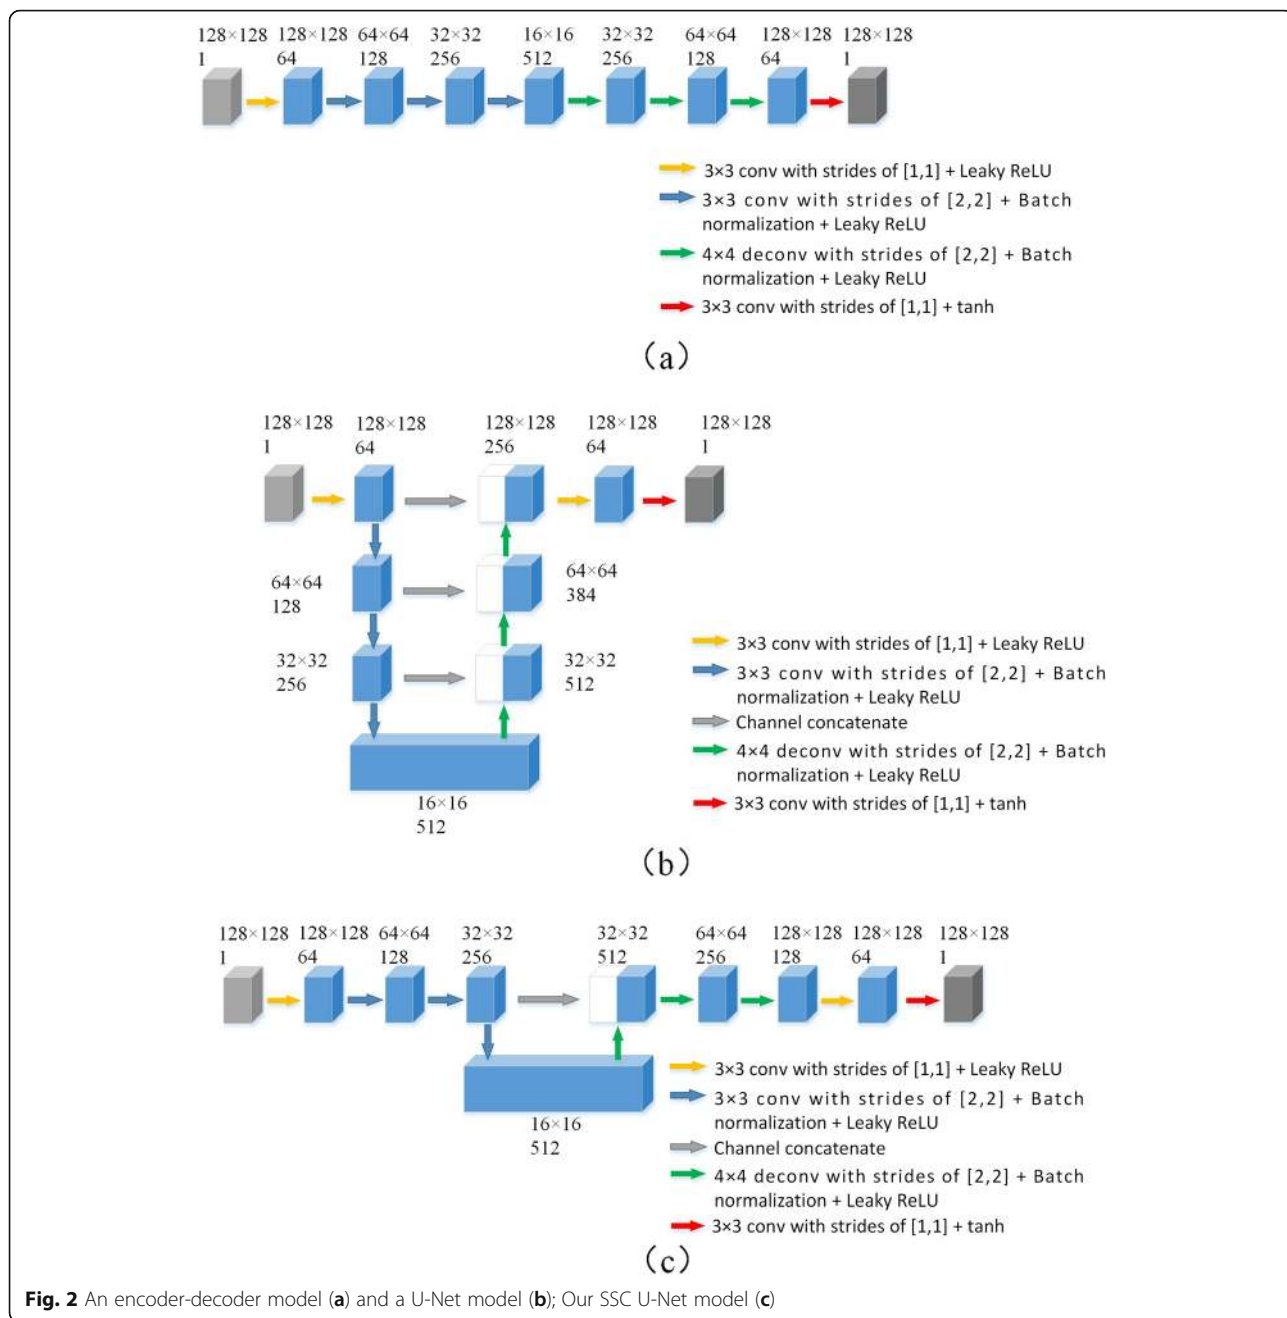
128×128 1 128×128 64 64×64 128 32×32 256 16×16 512 32×32 256 64×64 128 128×128 64 128×128 1

3×3 conv with strides of [1,1] + Leaky ReLU
3×3 conv with strides of [2,2] + Batch normalization + Leaky ReLU
4×4 deconv with strides of [2,2] + Batch normalization + Leaky ReLU
3×3 conv with strides of [1,1] + tanh

(a)

128×128 1 128×128 64 128×128 256 128×128 64 128×128 1

64×64 128 64×64 384

32×32 256 32×32 512

16×16 512

3×3 conv with strides of [1,1] + Leaky ReLU
3×3 conv with strides of [2,2] + Batch normalization + Leaky ReLU
Channel concatenate
4×4 deconv with strides of [2,2] + Batch normalization + Leaky ReLU
3×3 conv with strides of [1,1] + tanh

(b)

128×128 1 128×128 64 64×64 128 32×32 256 32×32 512 64×64 256 128×128 128 128×128 64 128×128 1

16×16 512

3×3 conv with strides of [1,1] + Leaky ReLU
3×3 conv with strides of [2,2] + Batch normalization + Leaky ReLU
Channel concatenate
4×4 deconv with strides of [2,2] + Batch normalization + Leaky ReLU
3×3 conv with strides of [1,1] + tanh

(c)

**Fig. 2** An encoder-decoder model (**a**) and a U-Net model (**b**); Our SSC U-Net model (**c**)